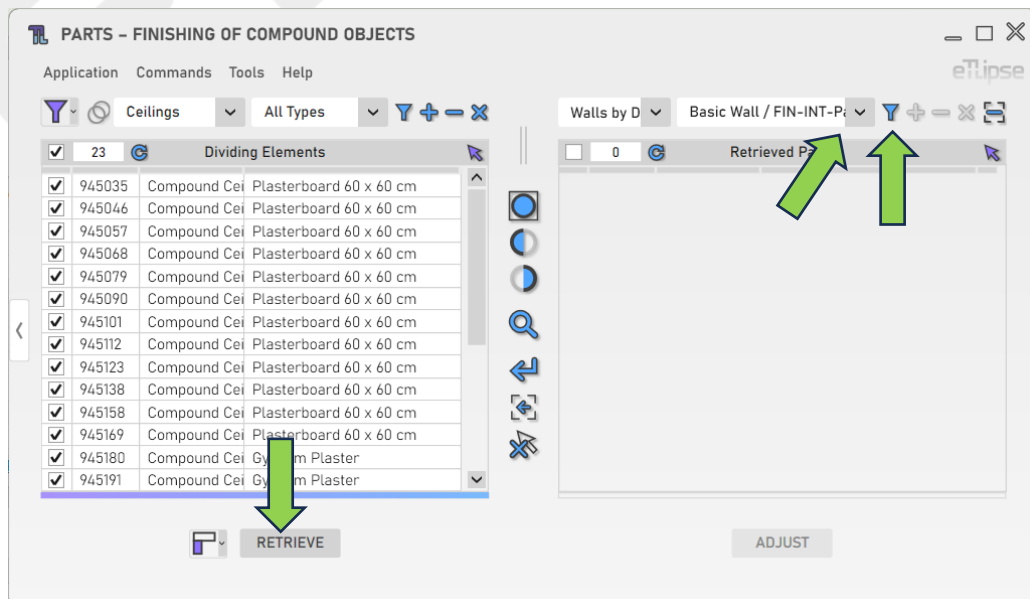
PARTS – FINISHING OF COMPOUND OBJECTS

Application Commands Tools Help

eTLipse

Ceilings All Types

Walls by D Basic Wall / FIN-INT-Pa

23 Dividing Elements

0 Retrieved Pa

| | | | |
|---|---|---|---|
| ☑ | 945035 | Compound Cei | Plasterboard 60 x 60 cm |
| ☑ | 945046 | Compound Cei | Plasterboard 60 x 60 cm |
| ☑ | 945057 | Compound Cei | Plasterboard 60 x 60 cm |
| ☑ | 945068 | Compound Cei | Plasterboard 60 x 60 cm |
| ☑ | 945079 | Compound Cei | Plasterboard 60 x 60 cm |
| ☑ | 945090 | Compound Cei | Plasterboard 60 x 60 cm |
| ☑ | 945101 | Compound Cei | Plasterboard 60 x 60 cm |
| ☑ | 945112 | Compound Cei | Plasterboard 60 x 60 cm |
| ☑ | 945123 | Compound Cei | Plasterboard 60 x 60 cm |
| ☑ | 945138 | Compound Cei | Plasterboard 60 x 60 cm |
| ☑ | 945158 | Compound Cei | Plasterboard 60 x 60 cm |
| ☑ | 945169 | Compound Cei | Plasterboard 60 x 60 cm |
| ☑ | 945180 | Compound Cei | Gy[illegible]m Plaster |
| ☑ | 945191 | Compound Cei | Gy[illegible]m Plaster |

RETRIEVE

ADJUST